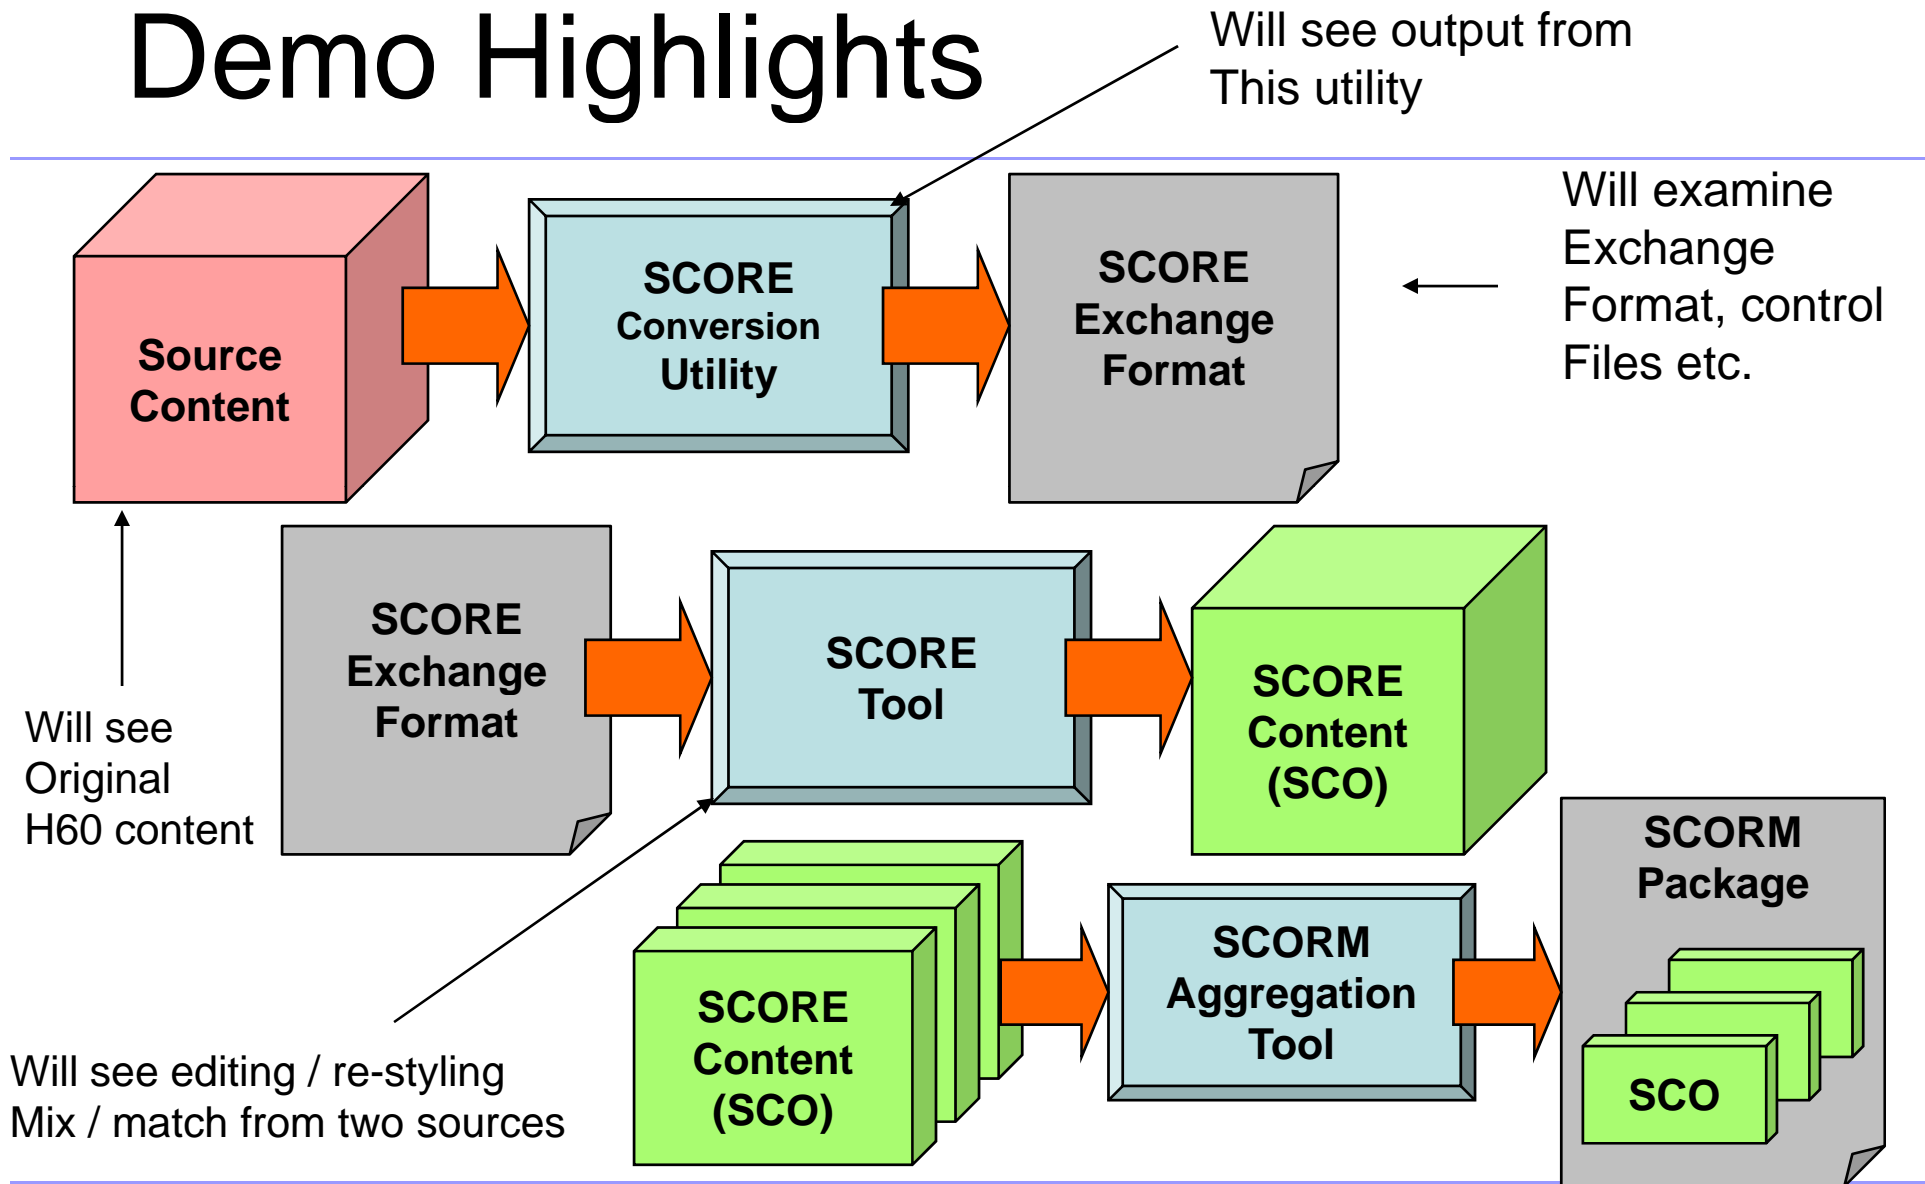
Demo Highlights

Will see output from
This utility

Source Content

SCORE Conversion Utility

SCORE Exchange Format

Will examine Exchange Format, control Files etc.

SCORE Exchange Format

SCORE Tool

SCORE Content (SCO)

Will see Original H60 content

SCORM Package

SCORE Content (SCO)

SCORM Aggregation Tool

SCO

Will see editing / re-styling
Mix / match from two sources